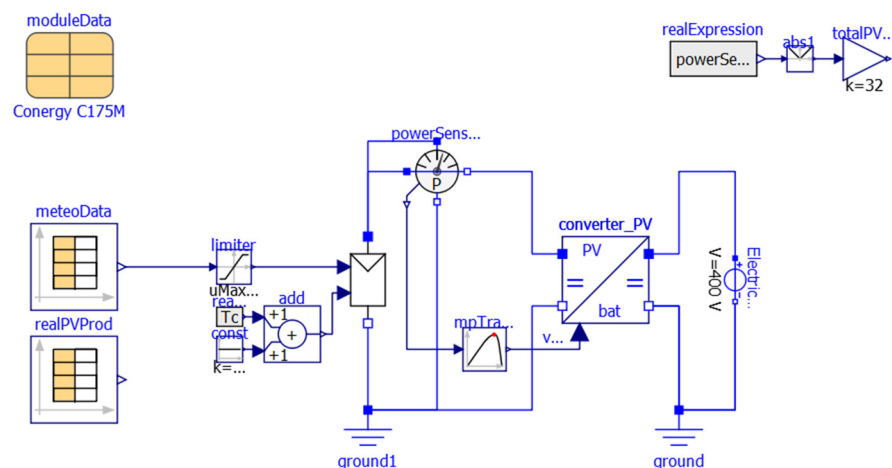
moduleData
Conergy C175M

realExpression
powerSe...
abs1
totalPV...
k=32

powerSens...
P

meteoData
limiter
uMax...
rea...
Tc
add
+1
+
+1
const
k=...

converter_PV
PV
=
=
bat

mpTra...
v...

V=400 V
Electric...

realPVProd

ground1
ground